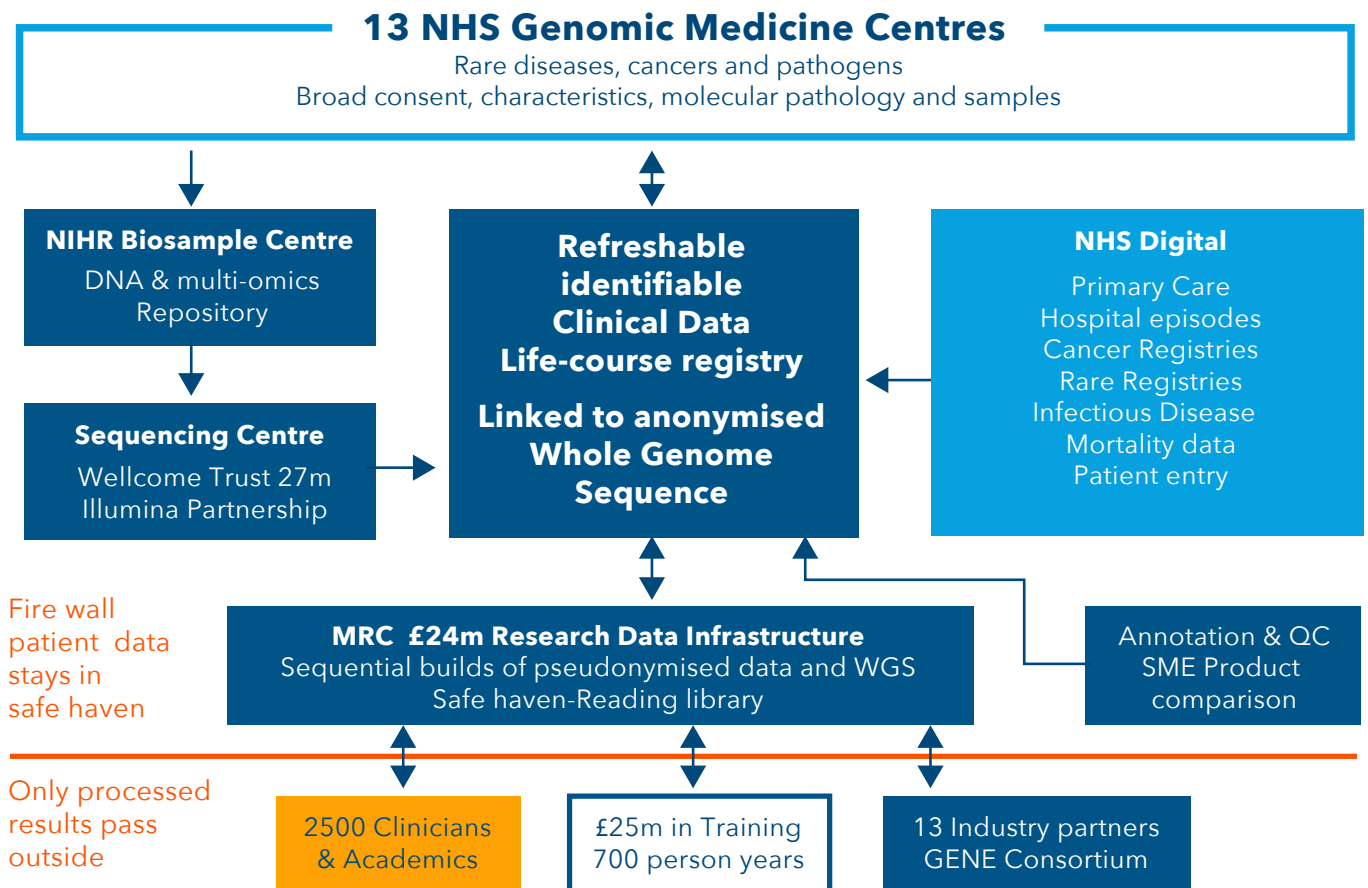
13 NHS Genomic Medicine Centres
Rare diseases, cancers and pathogens
Broad consent, characteristics, molecular pathology and samples

NIHR Biosample Centre
DNA & multi-omics Repository

Sequencing Centre
Wellcome Trust 27m
Illumina Partnership

Refreshable identifiable Clinical Data Life-course registry

Linked to anonymised Whole Genome Sequence

NHS Digital
Primary Care
Hospital episodes
Cancer Registries
Rare Registries
Infectious Disease
Mortality data
Patient entry

Fire wall patient data stays in safe haven

MRC £24m Research Data Infrastructure
Sequential builds of pseudonymised data and WGS
Safe haven-Reading library

Annotation & QC
SME Product comparison

Only processed results pass outside

2500 Clinicians & Academics

£25m in Training
700 person years

13 Industry partners
GENE Consortium